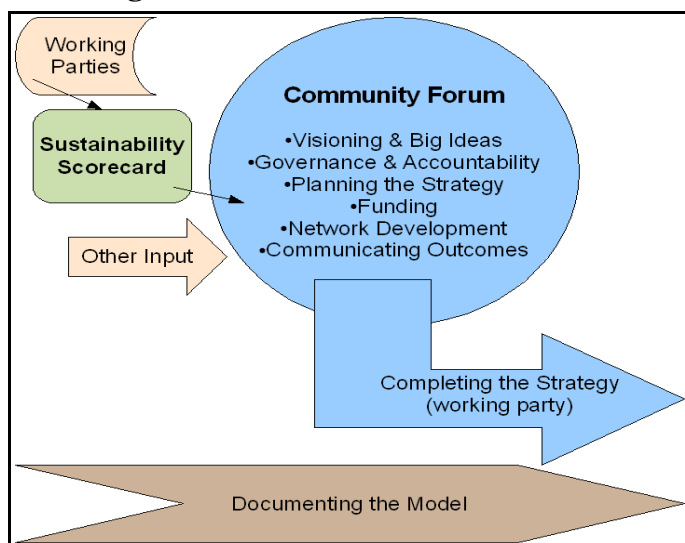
Working Parties

Sustainability Scorecard

Other Input

Community Forum

•Visioning & Big Ideas
•Governance & Accountability
•Planning the Strategy
•Funding
•Network Development
•Communicating Outcomes

Completing the Strategy (working party)

Documenting the Model